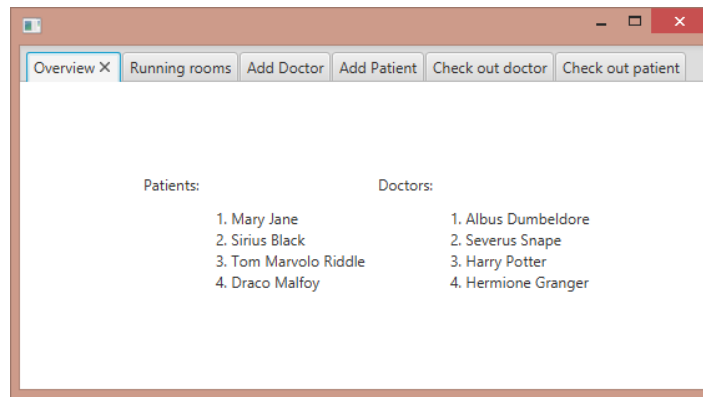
Overview ✕ Running rooms Add Doctor Add Patient Check out doctor Check out patient

Patients:

1. Mary Jane
2. Sirius Black
3. Tom Marvolo Riddle
4. Draco Malfoy

Doctors:

1. Albus Dumbeldore
2. Severus Snape
3. Harry Potter
4. Hermione Granger